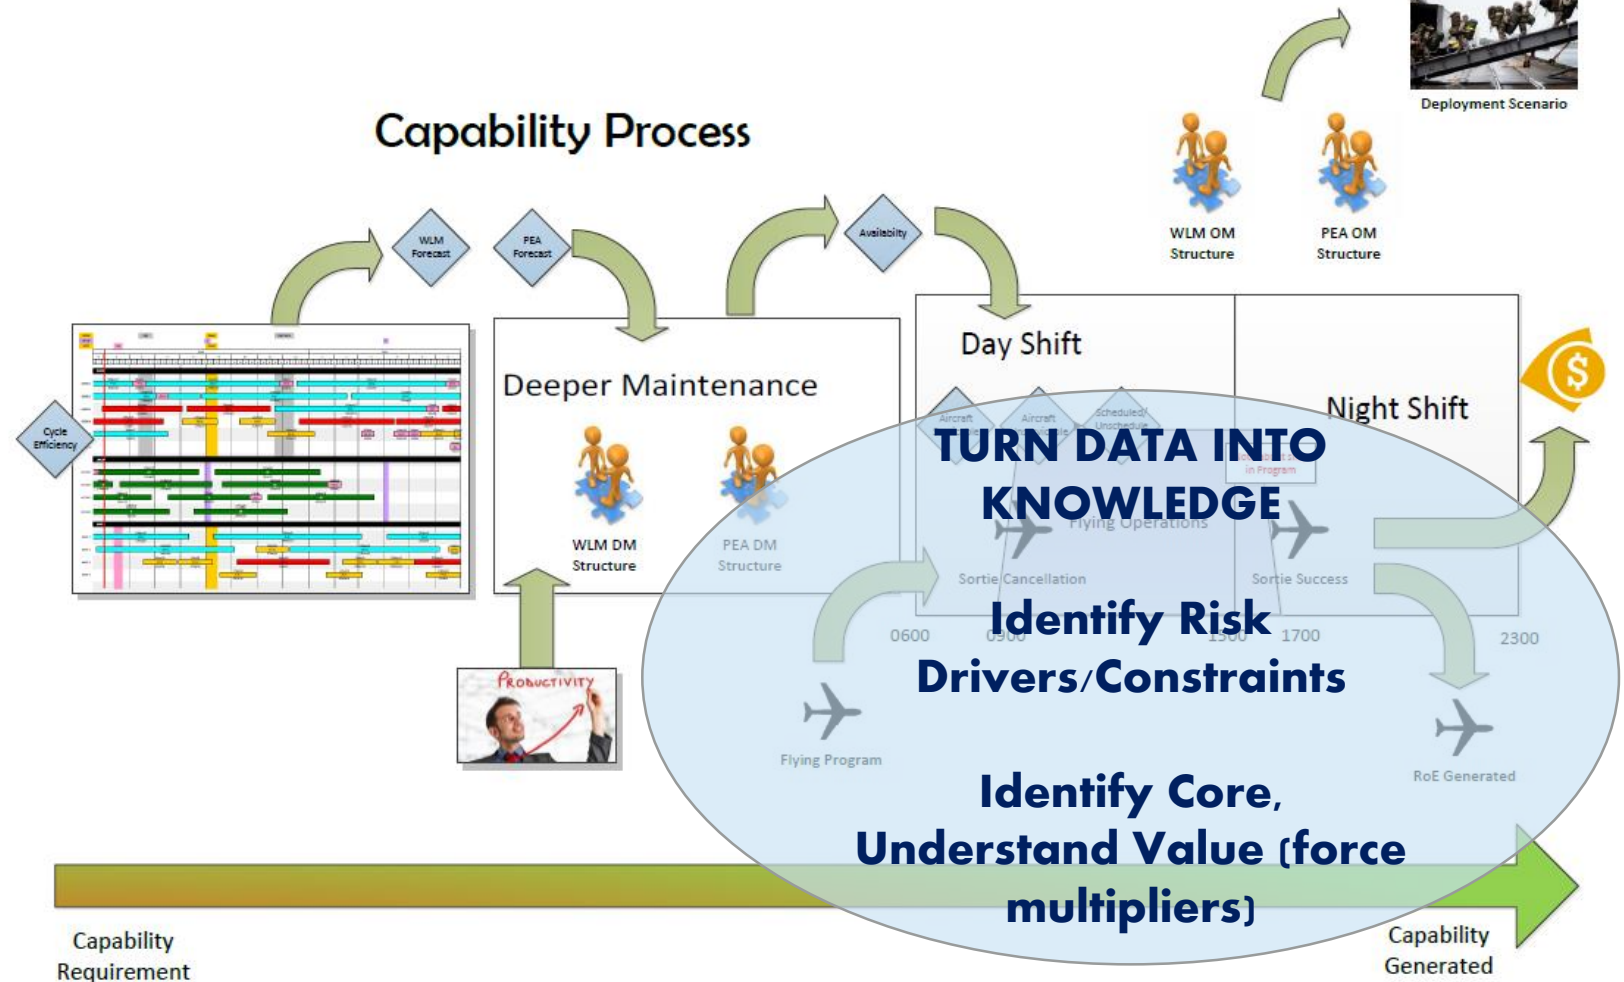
Capability Process

Deployment Scenario

WLM OM Structure

PEA OM Structure

WLM Forecast

PEA Forecast

Availability

Cycle Efficiency

Deeper Maintenance

WLM DM Structure

PEA DM Structure

Day Shift

Night Shift

Aircraft

Aircraft

Scheduled/ Unschedule

in Program

Flying Operations

Sortie Cancellation

Sortie Success

0600

0900

1500

1700

2300

Flying Program

RoE Generated

Productivity

TURN DATA INTO KNOWLEDGE

Identify Risk Drivers/Constraints

Identify Core, Understand Value (force multipliers)

Capability Requirement

Capability Generated